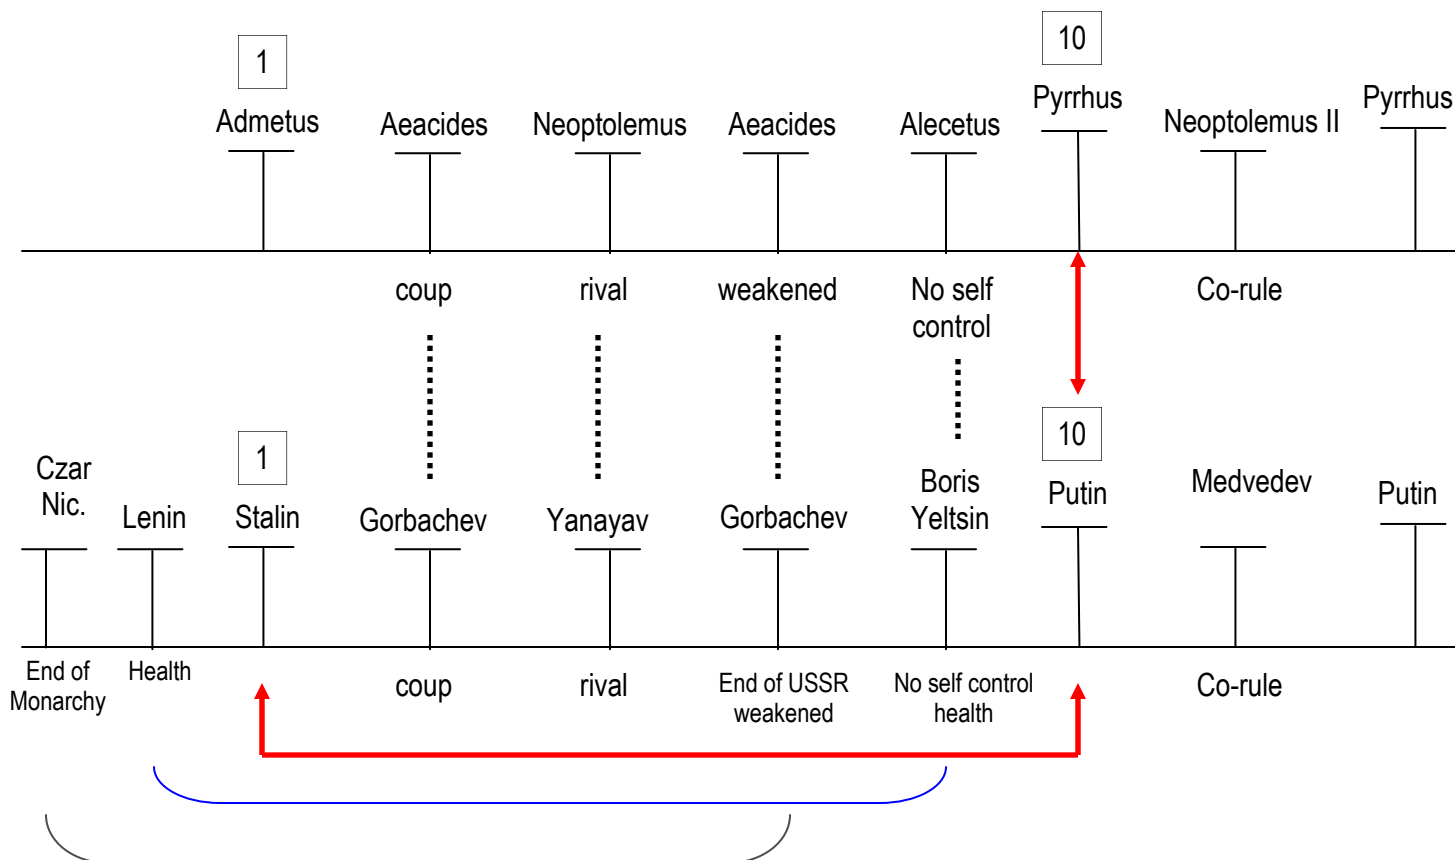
1
Admetus

Aeacides

Neoptolemus

Aeacides

Alecetus

10
Pyrrhus

Neoptolemus II

Pyrrhus

coup

rival

weakened

No self control

Co-rule

Czar Nic.

Lenin

1
Stalin

Gorbachev

Yanayav

Gorbachev

Boris Yeltsin

10
Putin

Medvedev

Putin

End of Monarchy

Health

coup

rival

End of USSR weakened

No self control health

Co-rule